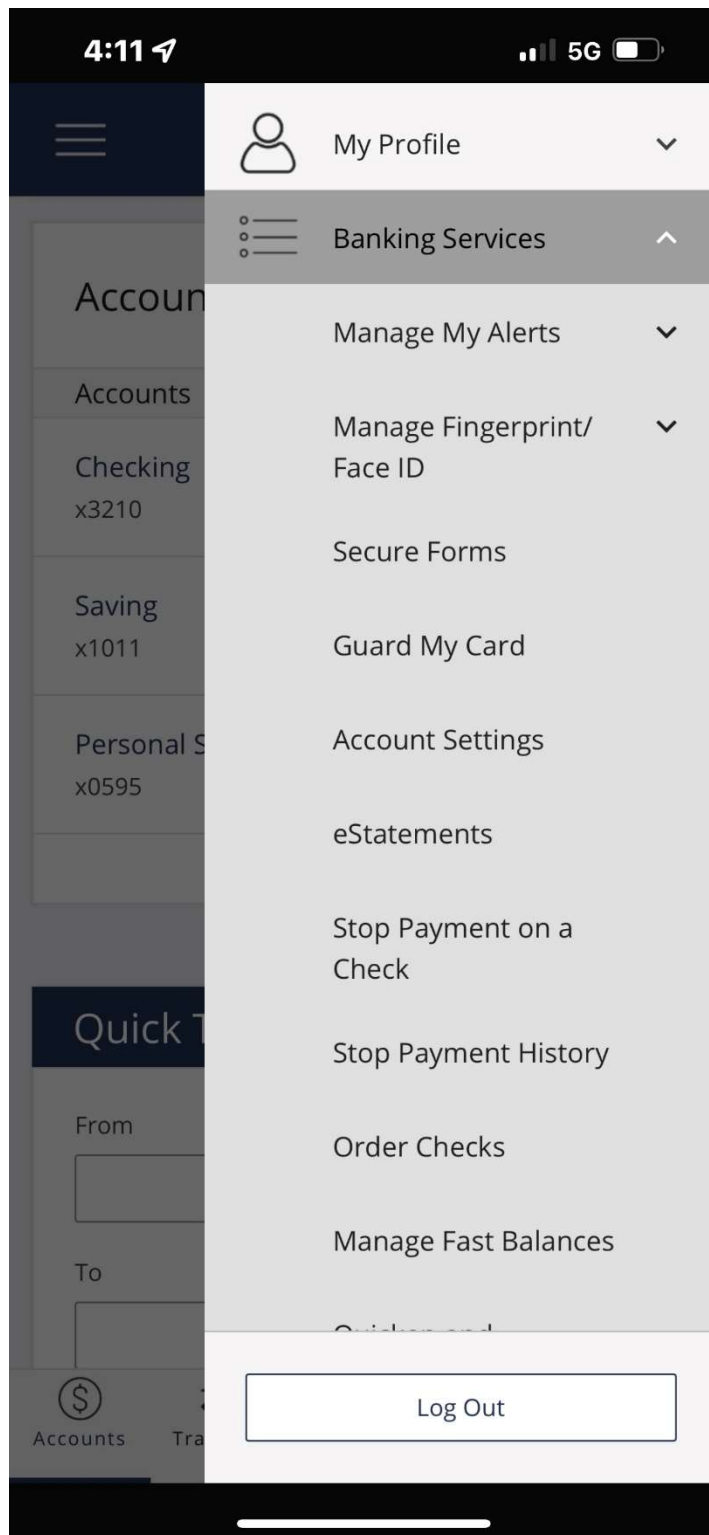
4:11 5G

My Profile

Banking Services

Manage My Alerts

Manage Fingerprint/ Face ID

Secure Forms

Guard My Card

Account Settings

eStatements

Stop Payment on a Check

Stop Payment History

Order Checks

Manage Fast Balances

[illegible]

Log Out

Accoun

Accounts

Checking
x3210

Saving
x1011

Personal S
x0595

Quick T

From

To

Accounts Tra